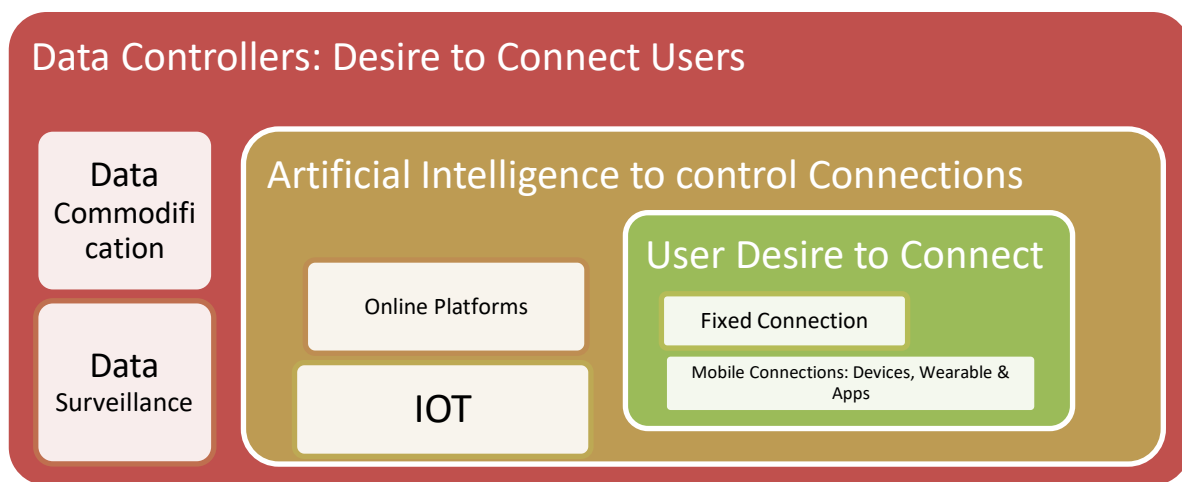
Data Controllers: Desire to Connect Users

Data Commodification

Data Surveillance

Artificial Intelligence to control Connections

Online Platforms

IOT

User Desire to Connect

Fixed Connection

Mobile Connections: Devices, Wearable & Apps